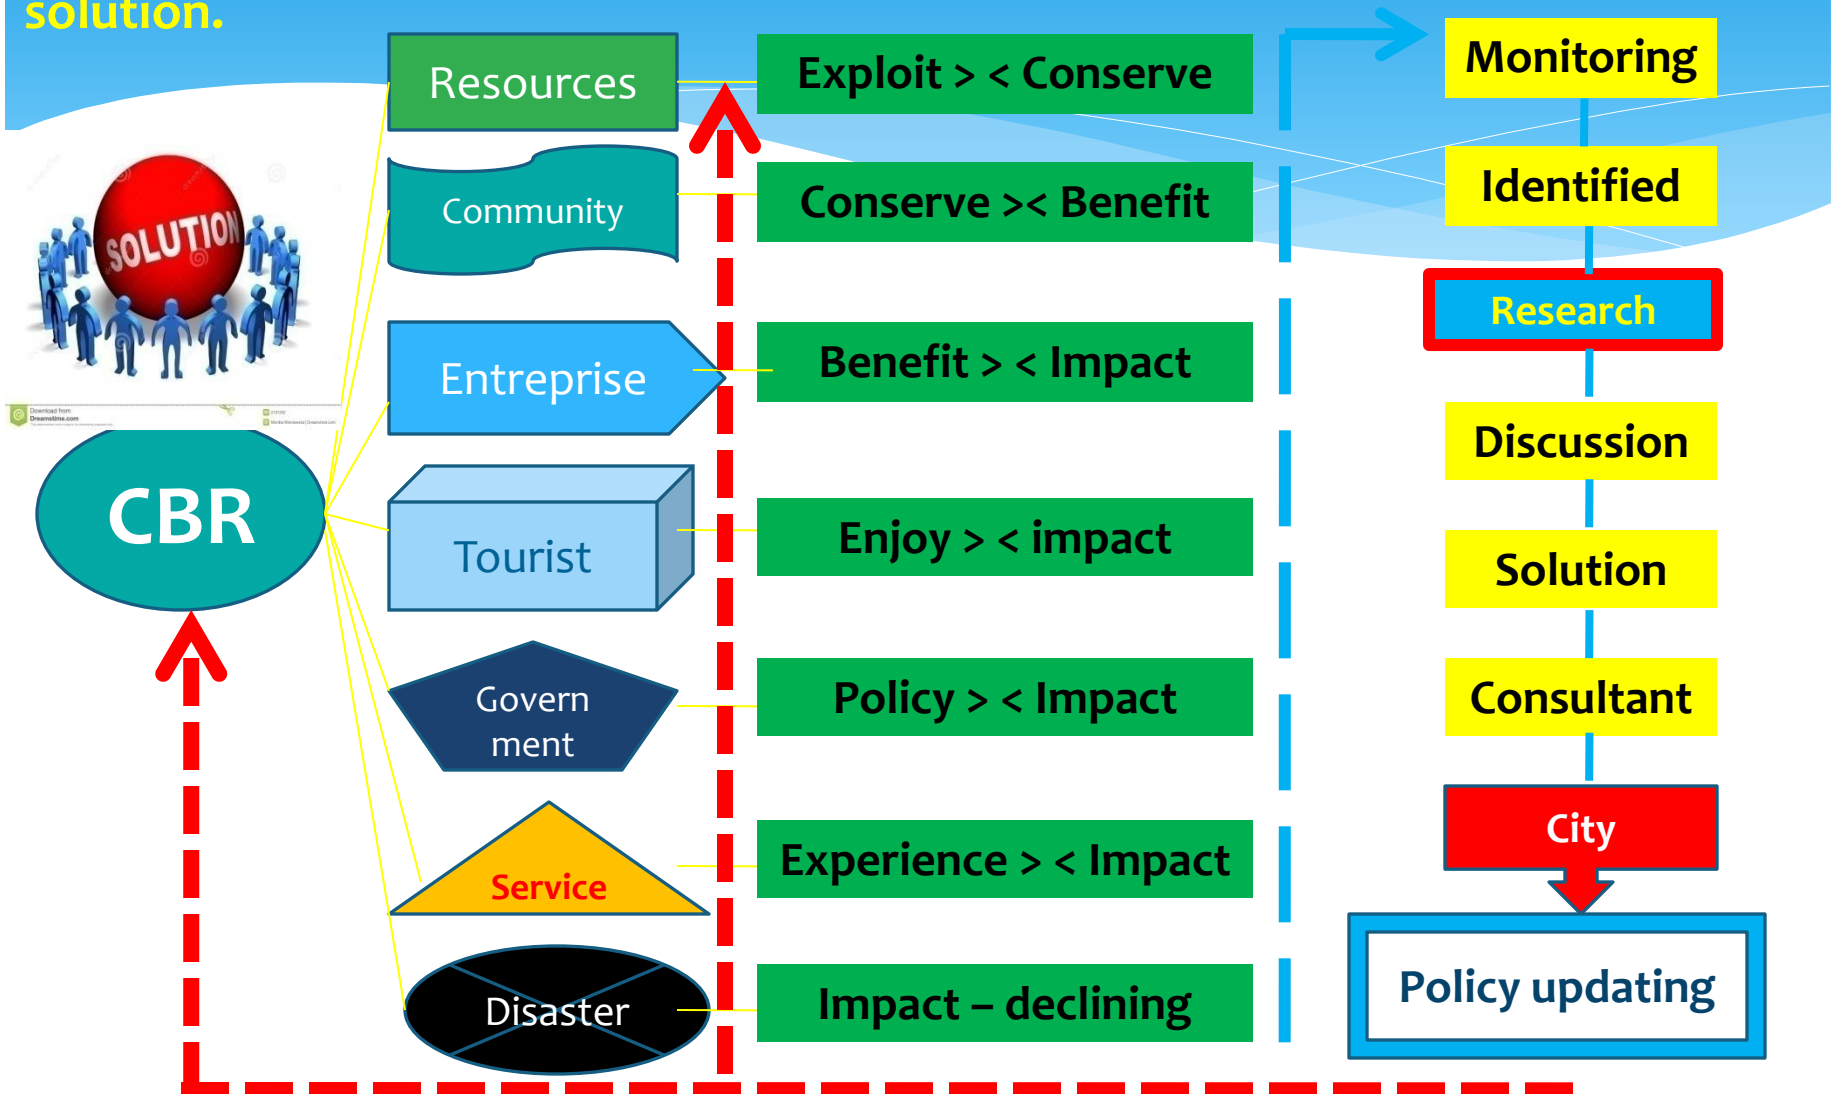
solution.

SOLUTION

Download from Dreamstime.com

CBR

Resources

Community

Entreprise

Tourist

Govern ment

Service

Disaster

Exploit > < Conserve

Conserve >< Benefit

Benefit > < Impact

Enjoy > < impact

Policy > < Impact

Experience > < Impact

Impact – declining

Monitoring

Identified

Research

Discussion

Solution

Consultant

City

Policy updating